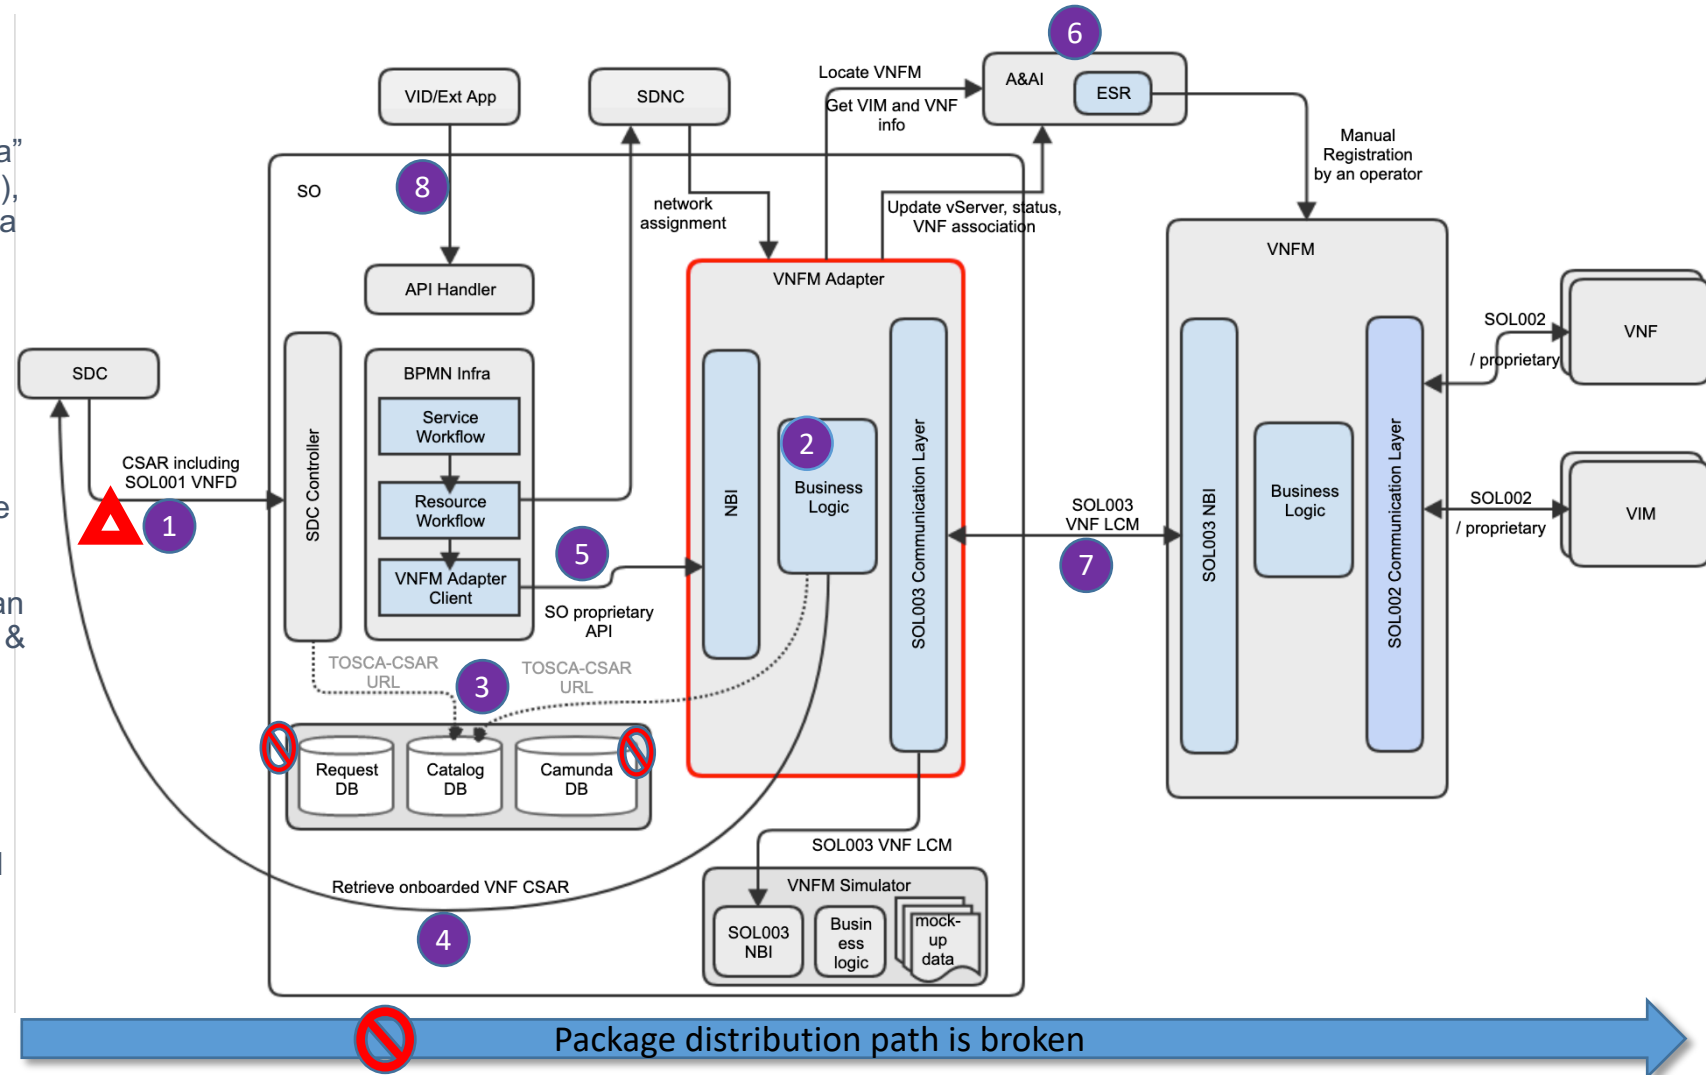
a"
),
a
e
an
&

VID/Ext App
SDNC
Locate VNFM
Get VIM and VNF info
A&AI
ESR
6
SO
8
network assignment
Update vServer, status, VNF association
Manual Registration by an operator
API Handler
VNFM Adapter
VNFM
SDC
SDC Controller
BPMN Infra
Service Workflow
Resource Workflow
VNFM Adapter Client
CSAR including SOL001 VNFD
1
5
SO proprietary API
NBI
2
Business Logic
SOL003 Communication Layer
SOL003 VNF LCM
7
SOL003 NBI
Business Logic
SOL002 Communication Layer
SOL002
/ proprietary
VNF
SOL002
/ proprietary
VIM
TOSCA-CSAR URL
3
TOSCA-CSAR URL
Request DB
Catalog DB
Camunda DB
SOL003 VNF LCM
VNFM Simulator
SOL003 NBI
Business logic
mock-up data
Retrieve onboarded VNF CSAR
4
Package distribution path is broken